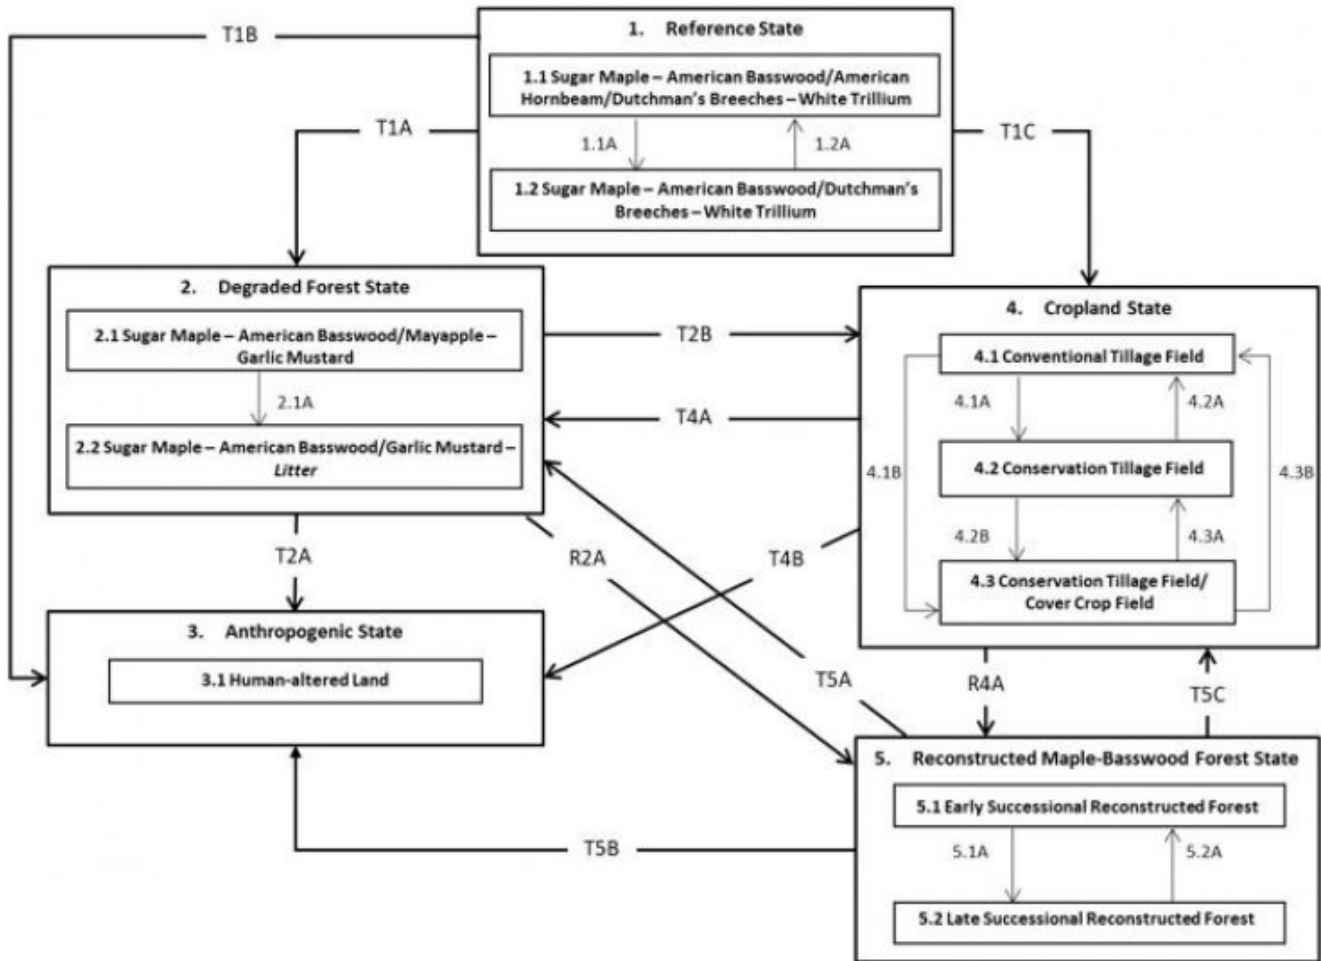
T1B

1. Reference State

1.1 Sugar Maple – American Basswood/American Hornbeam/Dutchman's Breeches – White Trillium

1.1A

1.2A

1.2 Sugar Maple – American Basswood/Dutchman's Breeches – White Trillium

T1A

T1C

2. Degraded Forest State

2.1 Sugar Maple – American Basswood/Mayapple – Garlic Mustard

2.1A

2.2 Sugar Maple – American Basswood/Garlic Mustard – Litter

T2B

T4A

4. Cropland State

4.1 Conventional Tillage Field

4.1A

4.2A

4.1B

4.2 Conservation Tillage Field

4.3B

4.2B

4.3A

4.3 Conservation Tillage Field/ Cover Crop Field

T2A

R2A

T4B

3. Anthropogenic State

3.1 Human-altered Land

T5A

R4A

T5C

5. Reconstructed Maple-Basswood Forest State

5.1 Early Successional Reconstructed Forest

5.1A

5.2A

T5B

5.2 Late Successional Reconstructed Forest